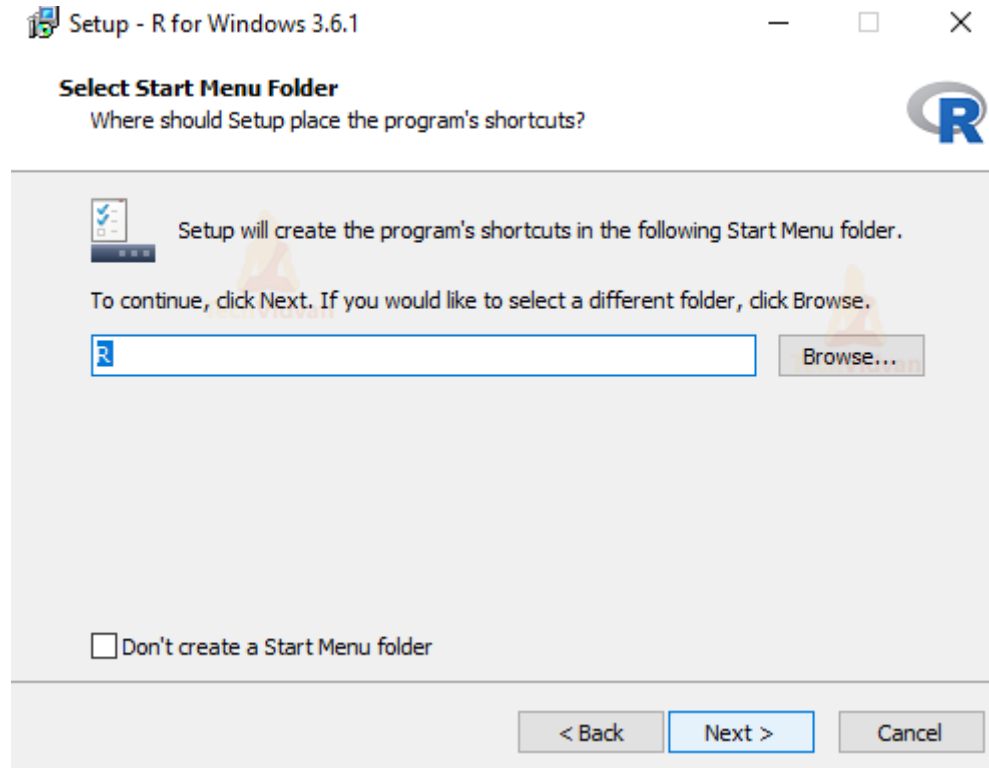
Setup - R for Windows 3.6.1

Select Start Menu Folder
Where should Setup place the program's shortcuts?

R

Setup will create the program's shortcuts in the following Start Menu folder.

To continue, click Next. If you would like to select a different folder, click Browse.

R

Browse...

Don't create a Start Menu folder

< Back
Next >
Cancel